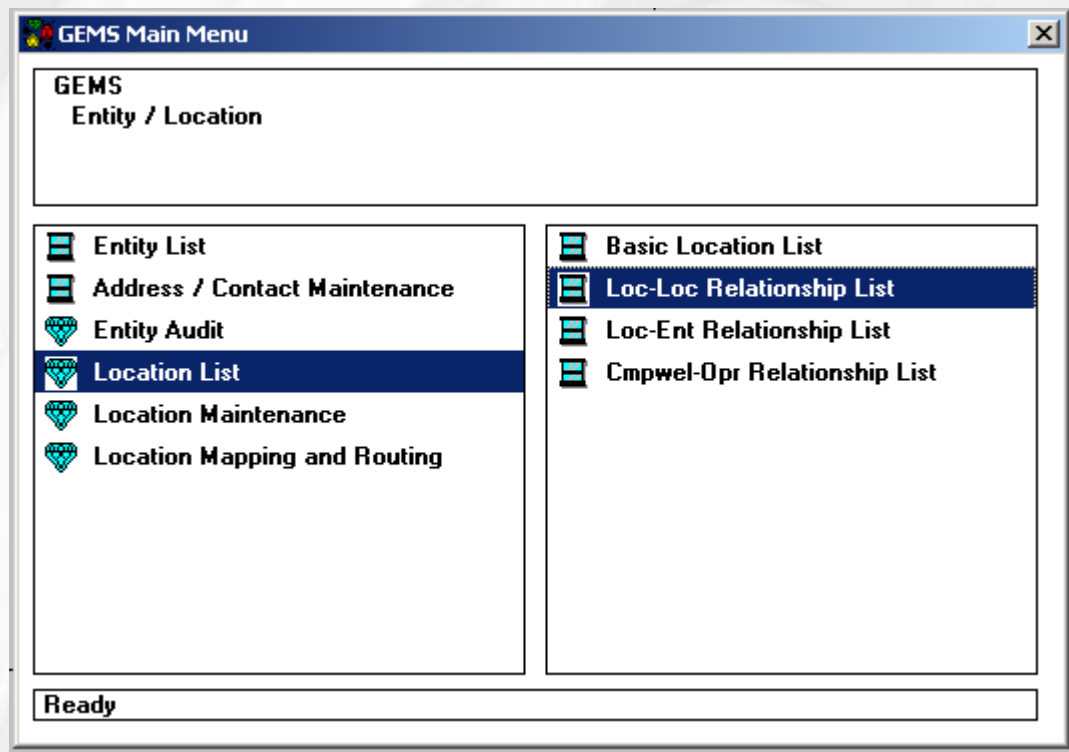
GEMS Main Menu

GEMS
Entity / Location

Entity List
Address / Contact Maintenance
Entity Audit
Location List
Location Maintenance
Location Mapping and Routing

Basic Location List
Loc-Loc Relationship List
Loc-Ent Relationship List
Cmpwel-Opr Relationship List

Ready